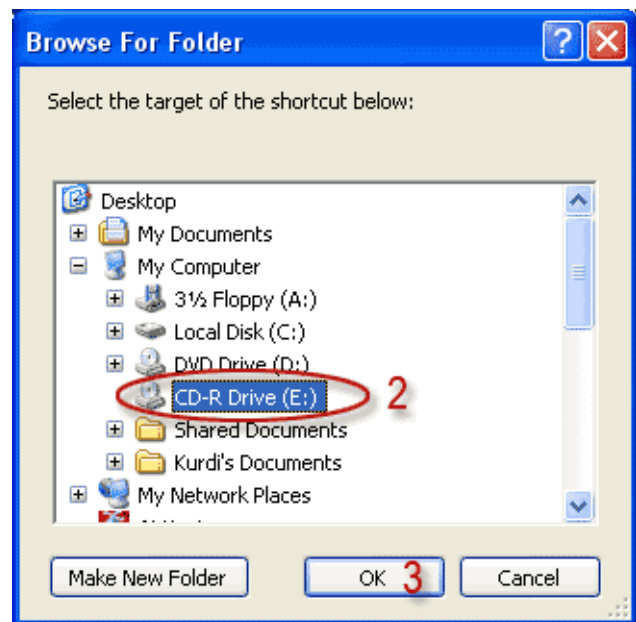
Browse For Folder

Select the target of the shortcut below:

Desktop
My Documents
My Computer
3½ Floppy (A:)
Local Disk (C:)
DVD Drive (D:)
CD-R Drive (E:) 2
Shared Documents
Kurdi's Documents
My Network Places
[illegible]

Make New Folder
OK 3
Cancel